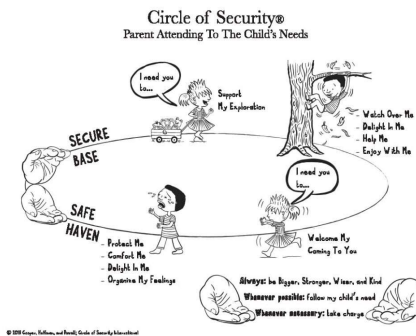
Circle of Security®
Parent Attending To The Child's Needs

I need you to...

Support My Exploration

- Watch Over Me
- Delight In Me
- Help Me
- Enjoy With Me

SECURE BASE

I need you to...

Welcome My Coming To You

SAFE HAVEN

- Protect Me
- Comfort Me
- Delight In Me
- Organize My Feelings

Always: be Bigger, Stronger, Wiser, and Kind

Whenever possible: follow my child's need

Whenever necessary: take charge

© 2015 Cooper, Hoffman, and Powell; Circle of Security International